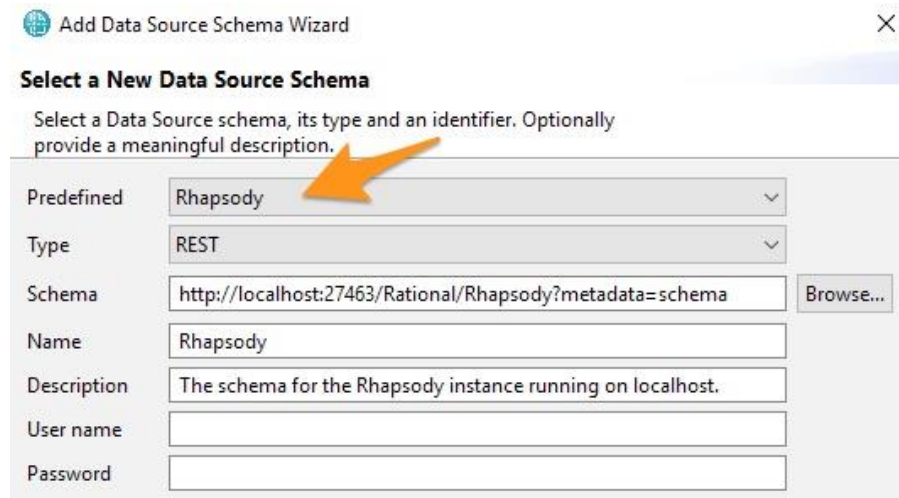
Add Data Source Schema Wizard

×

Select a New Data Source Schema

Select a Data Source schema, its type and an identifier. Optionally provide a meaningful description.

Predefined Rhapsody

Type REST

Schema http://localhost:27463/Rational/Rhapsody?metadata=schema Browse...

Name Rhapsody

Description The schema for the Rhapsody instance running on localhost.

User name

Password